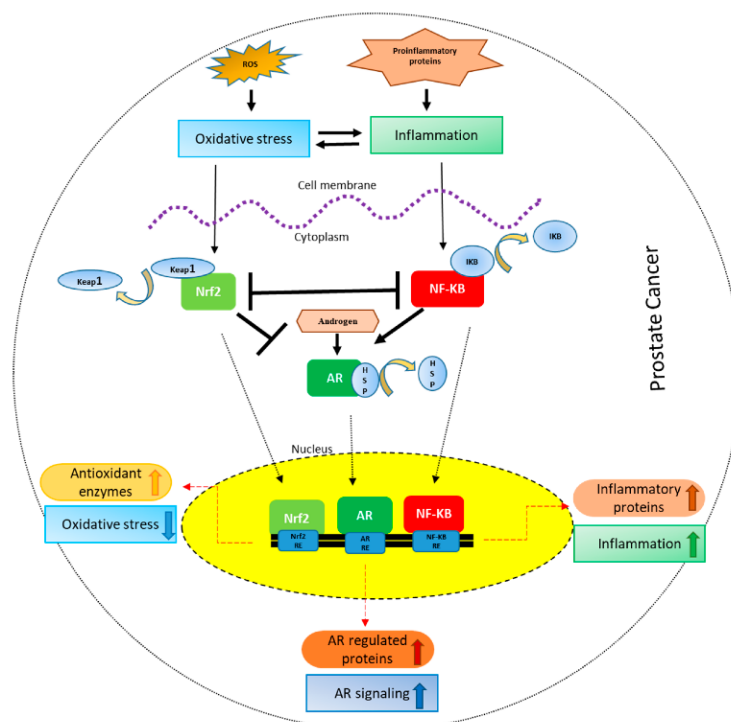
ROS

Proinflammatory proteins

Oxidative stress

Inflammation

Cell membrane

Cytoplasm

Keap1

Keap1

Nrf2

IKB

IKB

NF-KB

Androgen

AR

H S P

H S P

Prostate Cancer

Nucleus

Antioxidant enzymes

Oxidative stress

Nrf2

Nrf2 RE

AR

AR RE

NF-KB

NF-KB RE

Inflammatory proteins

Inflammation

AR regulated proteins

AR signaling